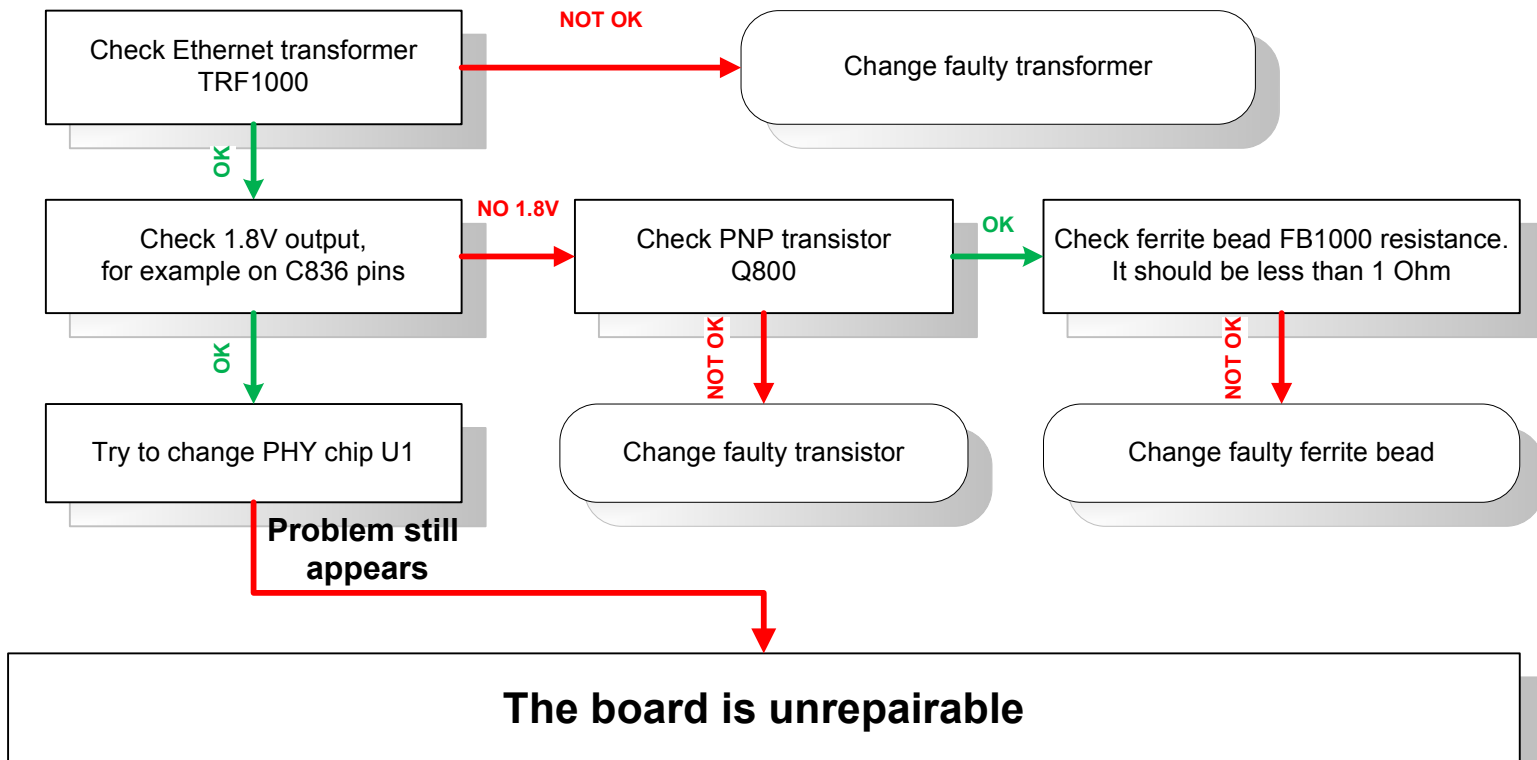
Check Ethernet transformer TRF1000

NOT OK

Change faulty transformer

OK

Check 1.8V output, for example on C836 pins

NO 1.8V

Check PNP transistor Q800

OK

Check ferrite bead FB1000 resistance. It should be less than 1 Ohm

OK

NOT OK

NOT OK

Try to change PHY chip U1

Change faulty transistor

Change faulty ferrite bead

Problem still appears

The board is unrepairable